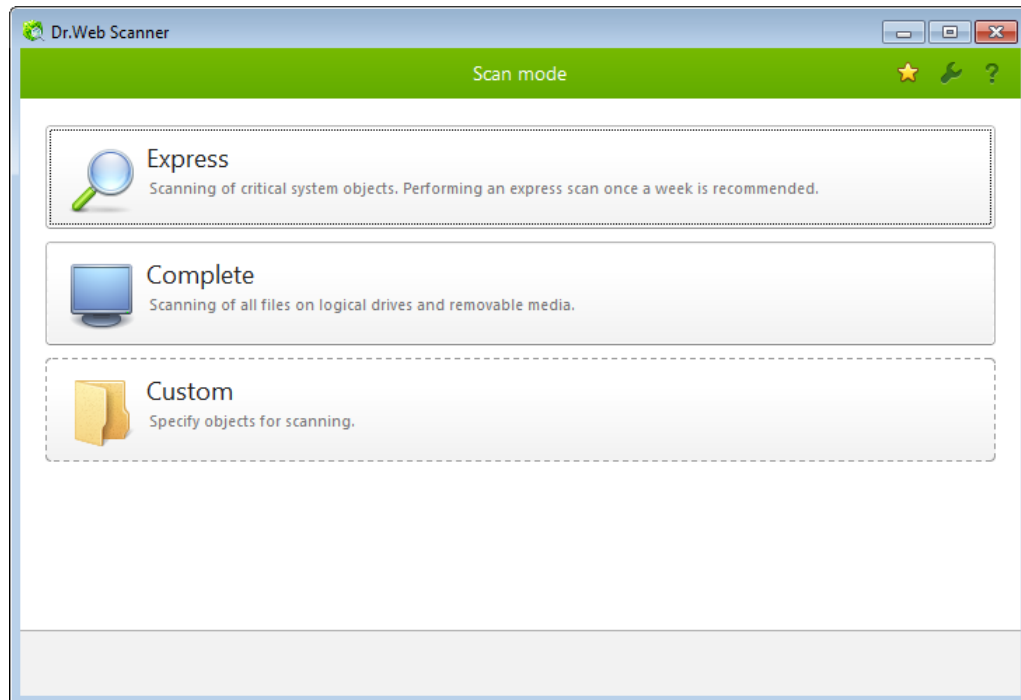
Dr.Web Scanner

Scan mode

?

Express
Scanning of critical system objects. Performing an express scan once a week is recommended.

Complete
Scanning of all files on logical drives and removable media.

Custom
Specify objects for scanning.